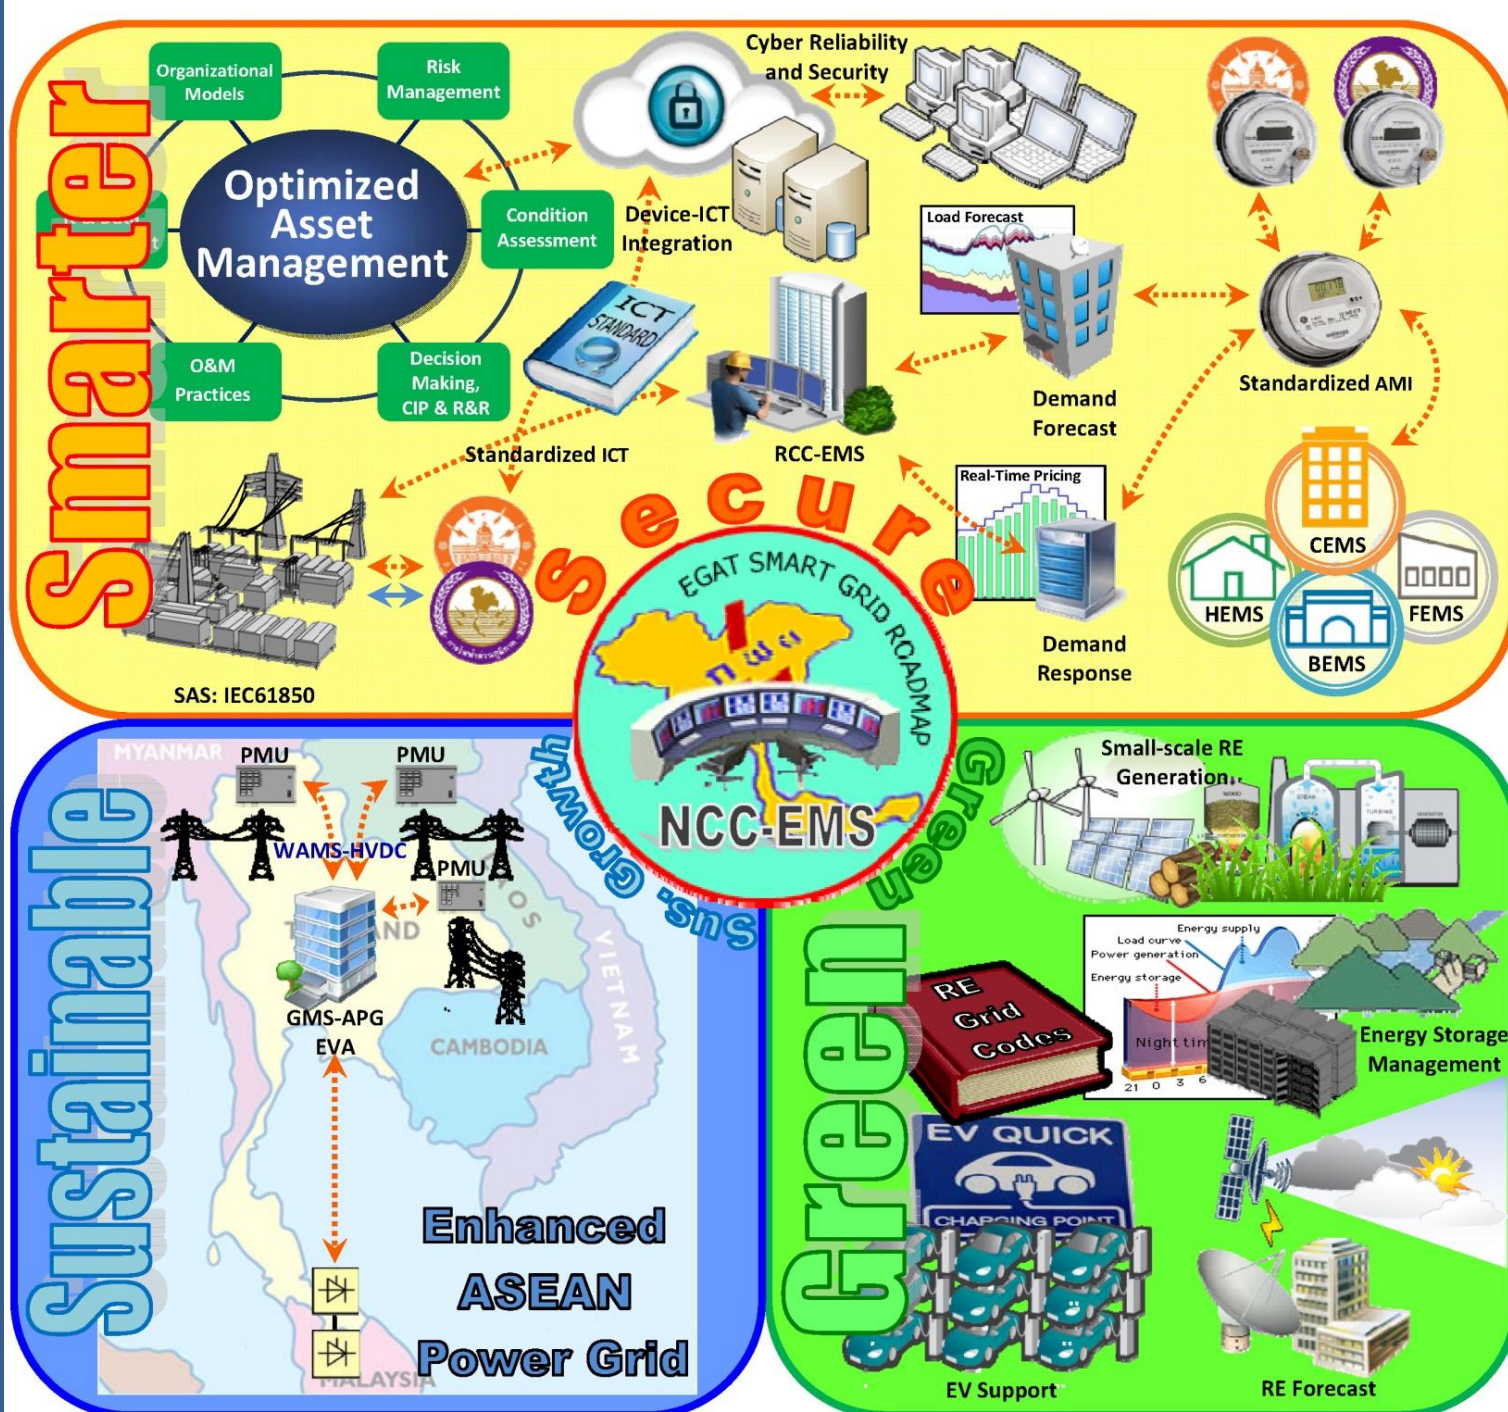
Smarter

Organizational Models

Risk Management

Optimized Asset Management

Condition Assessment

O&M Practices

Decision Making, CIP & R&R

Cyber Reliability and Security

Device-ICT Integration

ICT STANDARD

Standardized ICT

RCC-EMS

Load Forecast

Demand Forecast

Standardized AMI

Real-Time Pricing

Demand Response

CEMS

HEMS

FEMS

BEMS

SAS: IEC61850

Secure

EGAT SMART GRID ROADMAP

NCC-EMS

Sustainable

MYANMAR

PMU

PMU

WAMS-HVDC

PMU

GMS-APG EVA

CAMBODIA

VIETNAM

MALAYSIA

Enhanced ASEAN Power Grid

Sus. Growth

Green

Small-scale RE Generation

RE Grid Codes

Energy supply

Load curve

Power generation

Energy storage

Night tim

21 0 3 6

Energy Storage Management

EV QUICK CHARGING POINT

EV Support

RE Forecast